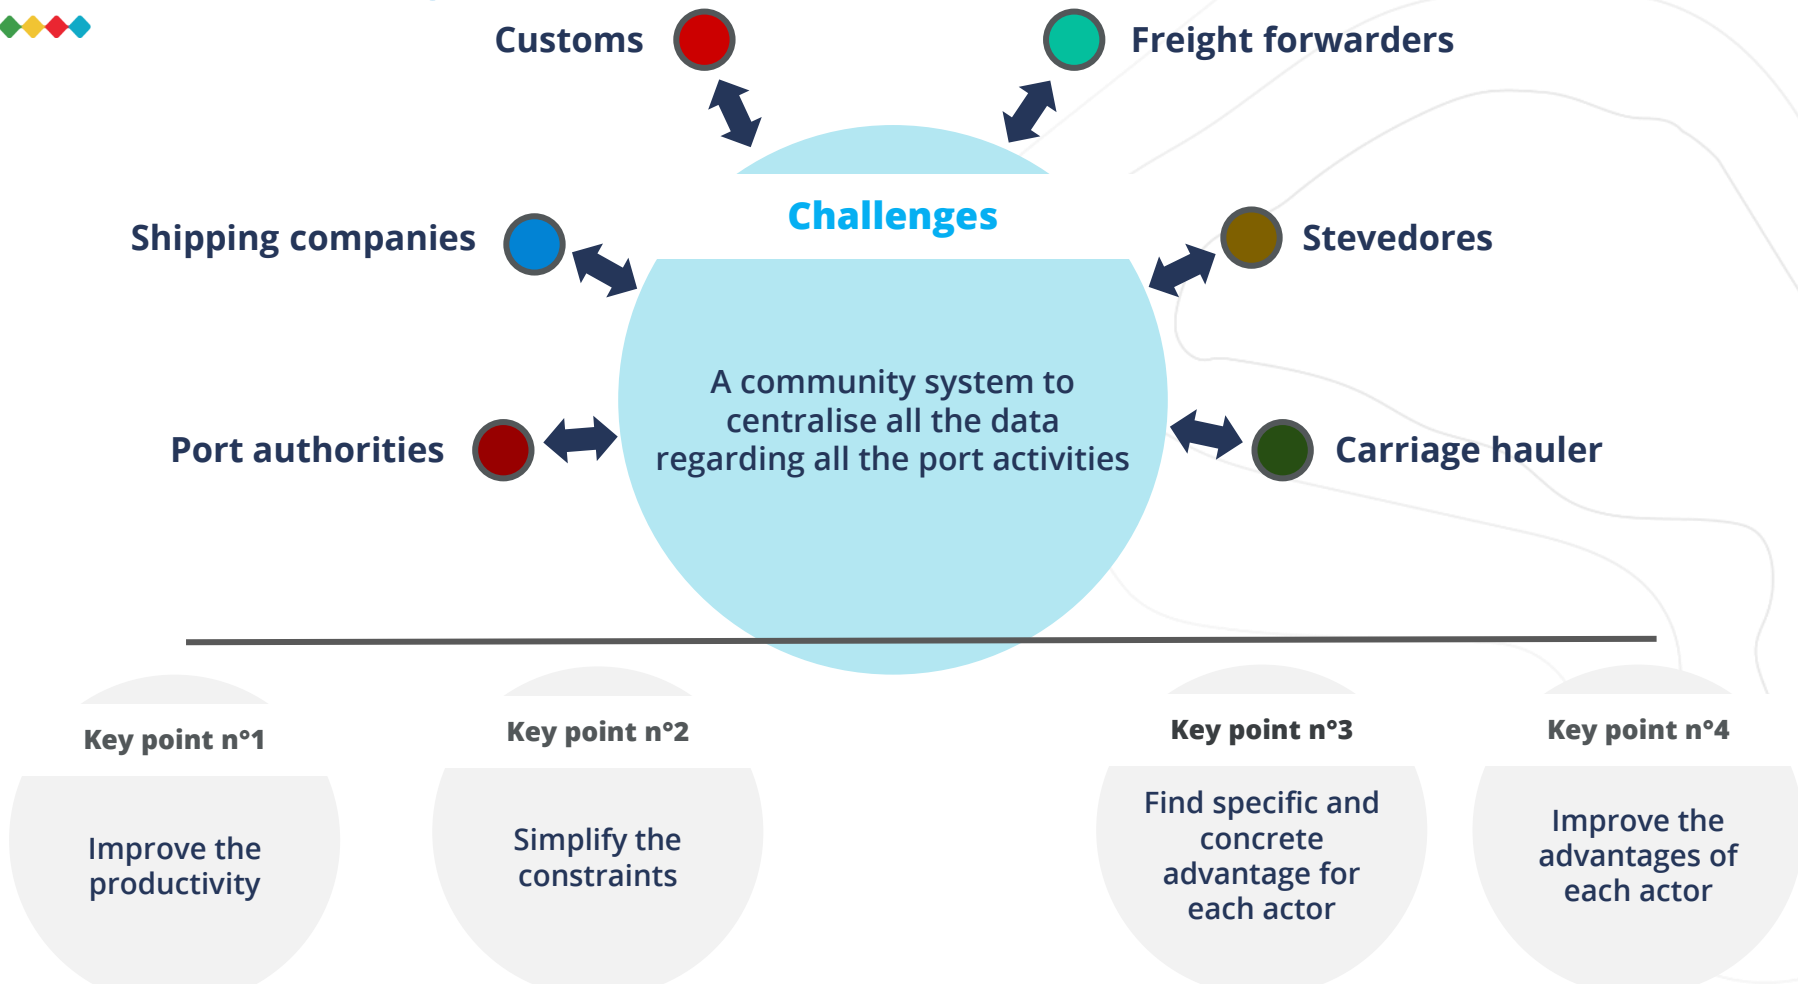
Customs

Freight forwarders

Challenges

Shipping companies

Stevedores

A community system to centralise all the data regarding all the port activities

Port authorities

Carriage hauler

Key point n°1

Improve the productivity

Key point n°2

Simplify the constraints

Key point n°3

Find specific and concrete advantage for each actor

Key point n°4

Improve the advantages of each actor